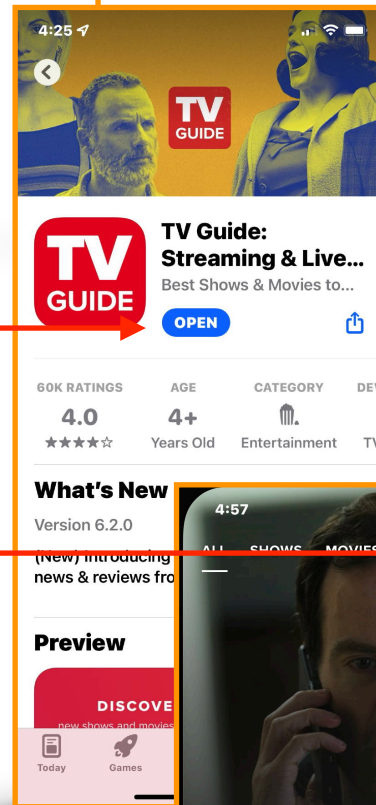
4:25

TV GUIDE

TV GUIDE

TV Guide: Streaming & Live...

Best Shows & Movies to...

OPEN

60K RATINGS

4.0

★★★★☆

AGE

4+

Years Old

CATEGORY

Entertainment

DE

TV

What's New

Version 6.2.0

(New) introducing

news & reviews fro

Preview

DISCOVE

new shows and movies

Today

Games

4:57

ALL

SHOWS

MOVIES